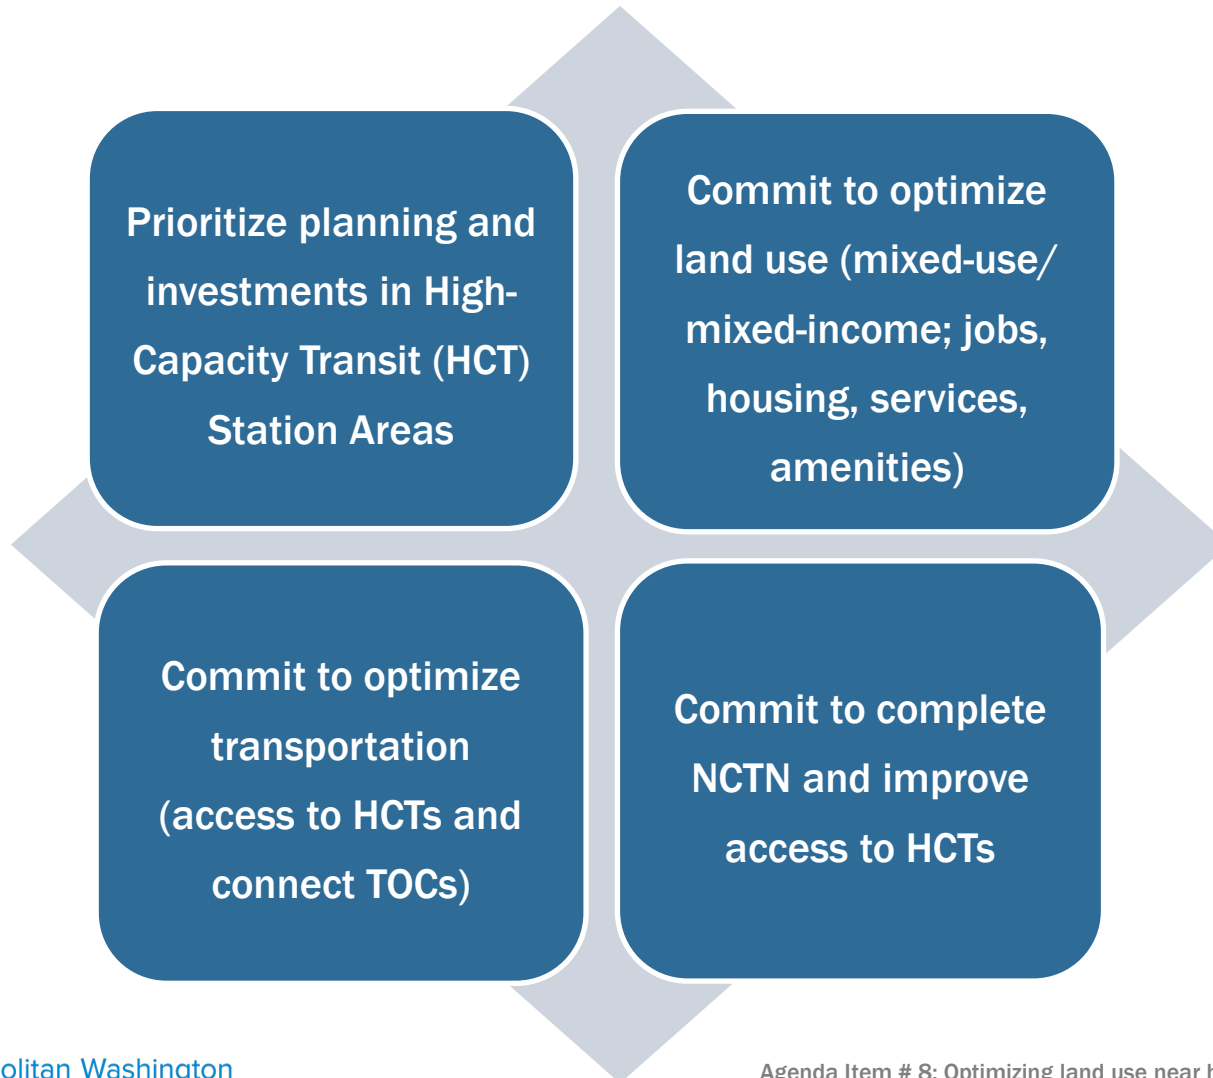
Prioritize planning and investments in High-Capacity Transit (HCT) Station Areas

Commit to optimize land use (mixed-use/ mixed-income; jobs, housing, services, amenities)

Commit to optimize transportation (access to HCTs and connect TOCs)

Commit to complete NCTN and improve access to HCTs

olitan Washington

Agenda Item # 8: Optimizing land use near h